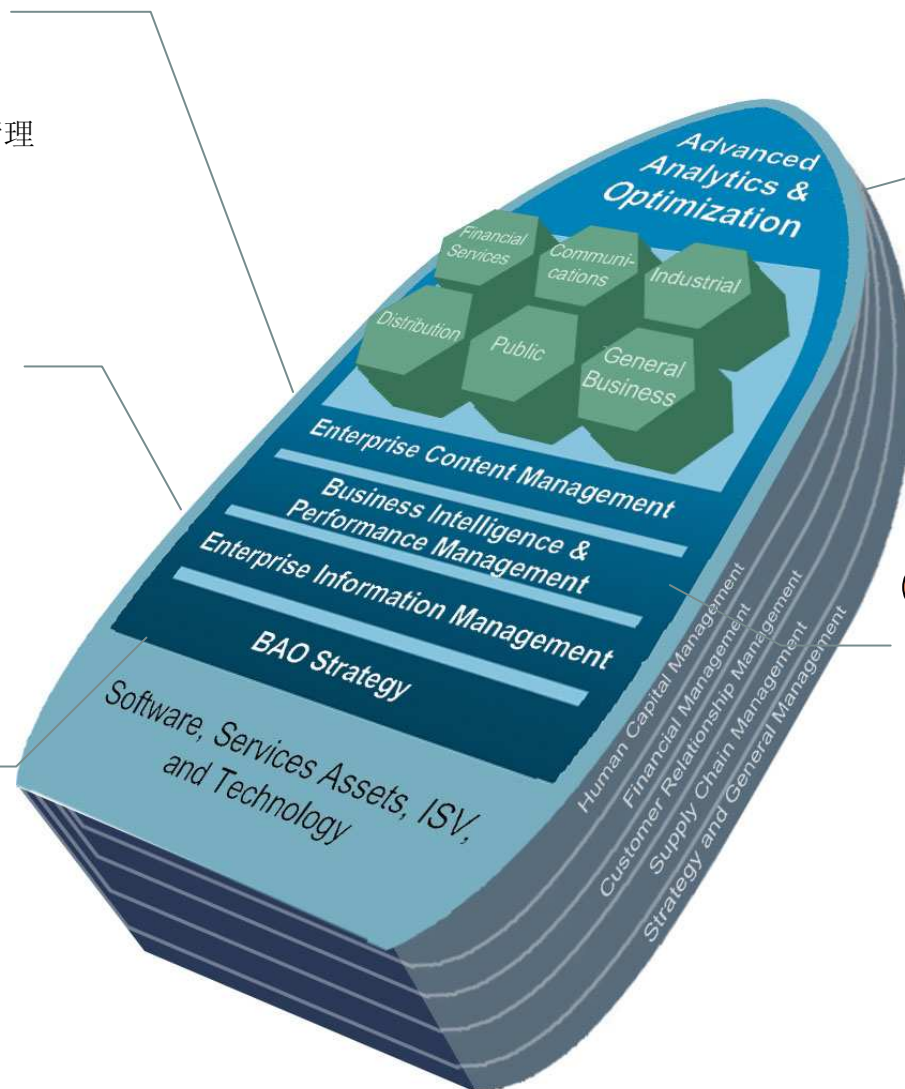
理

Advanced Analytics & Optimization

Financial Services

Communi-cations

Industrial

Distribution

Public

General Business

Enterprise Content Management

Business Intelligence & Performance Management

Enterprise Information Management

BAO Strategy

Software, Services Assets, ISV, and Technology

Human Capital Management

Financial Management

Customer Relationship Management

Supply Chain Management

Strategy and General Management

(